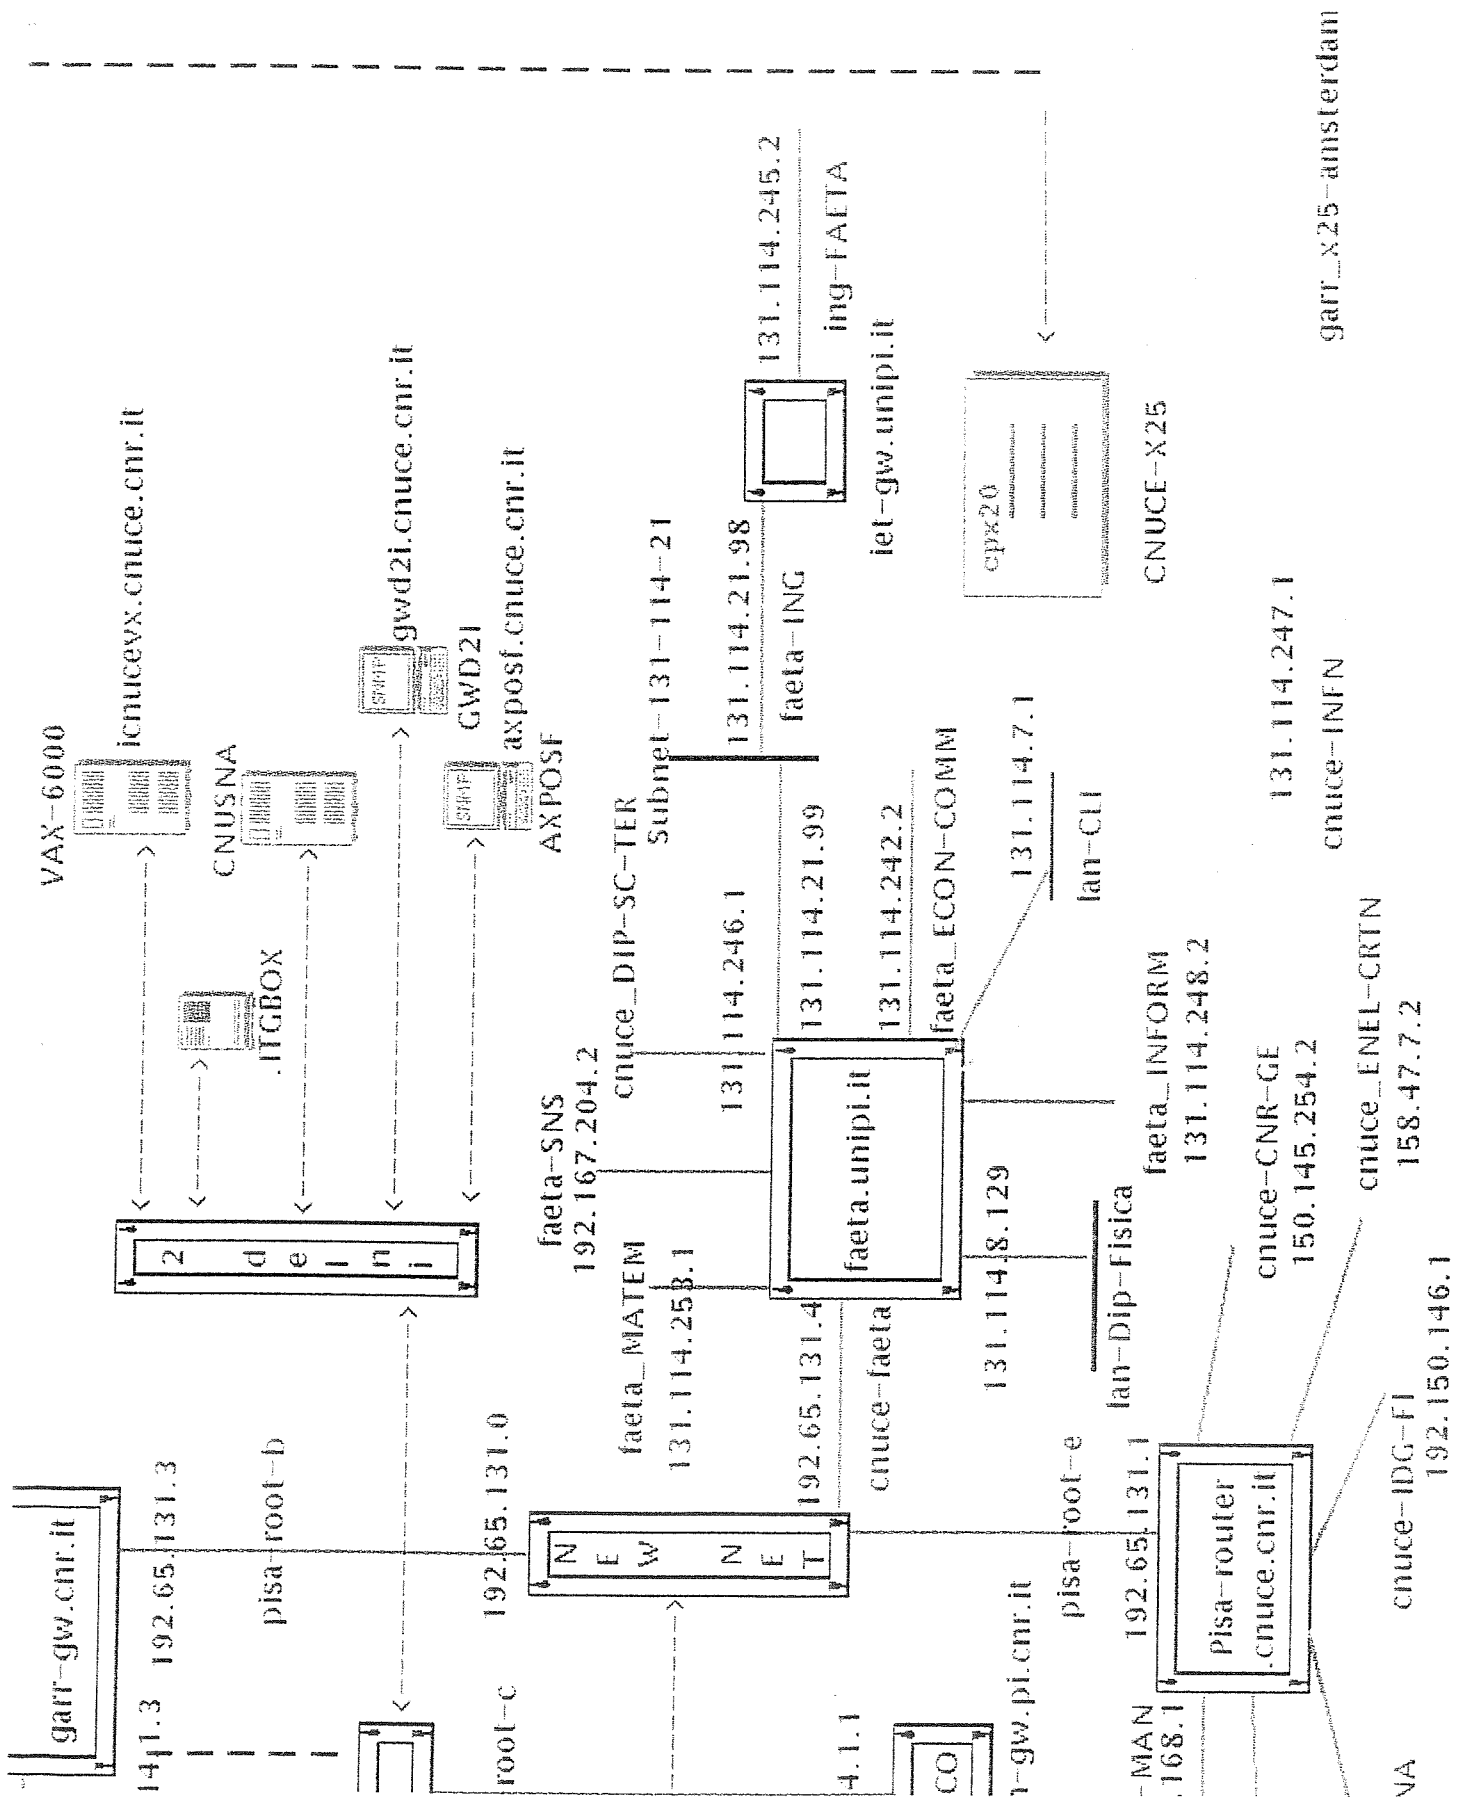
garr-gw.cnr.it
14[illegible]1.3
192.65.131.3
pisa-root-b
root-c
192.65.131.0
NEW NET
pisa-root-e
192.65.131.1
Pisa-router cnuce.cnr.it
cnuce-IDG-FI
192.150.146.1
-MAN
.168.1
NA
4.1.1
CO
1-gw.pi.cnr.it
2 d e l n i
.ITGBOX
VAX-6000
icnucevx.cnuce.cnr.it
CNUSNA
gwd2i.cnuce.cnr.it
GWD2I
axposf.cnuce.cnr.it
AXPOSF
faeta-SNS
192.167.204.2
faeta_MATEM
131.114.253.1
192.65.131.4
cnuce-faeta
faeta.unipi.it
cnuce_DIP-SC-TER
131.114.246.1
Subnet-131-114-21
131.114.21.99
131.114.21.98
faeta-ING
iet-gw.unipi.it
131.114.245.2
ing-FAETA
131.114.242.2
faeta_ECON-COMM
131.114.7.1
lan-CLI
131.114.8.129
lan-Dip-Fisica
faeta_INFORM
131.114.248.2
cnuce-CNR-GE
150.145.254.2
cnuce_ENEL-CRTN
158.47.7.2
131.114.247.1
cnuce-INFN
cpx20
CNUCE-X25
garr_x25-amsterdam